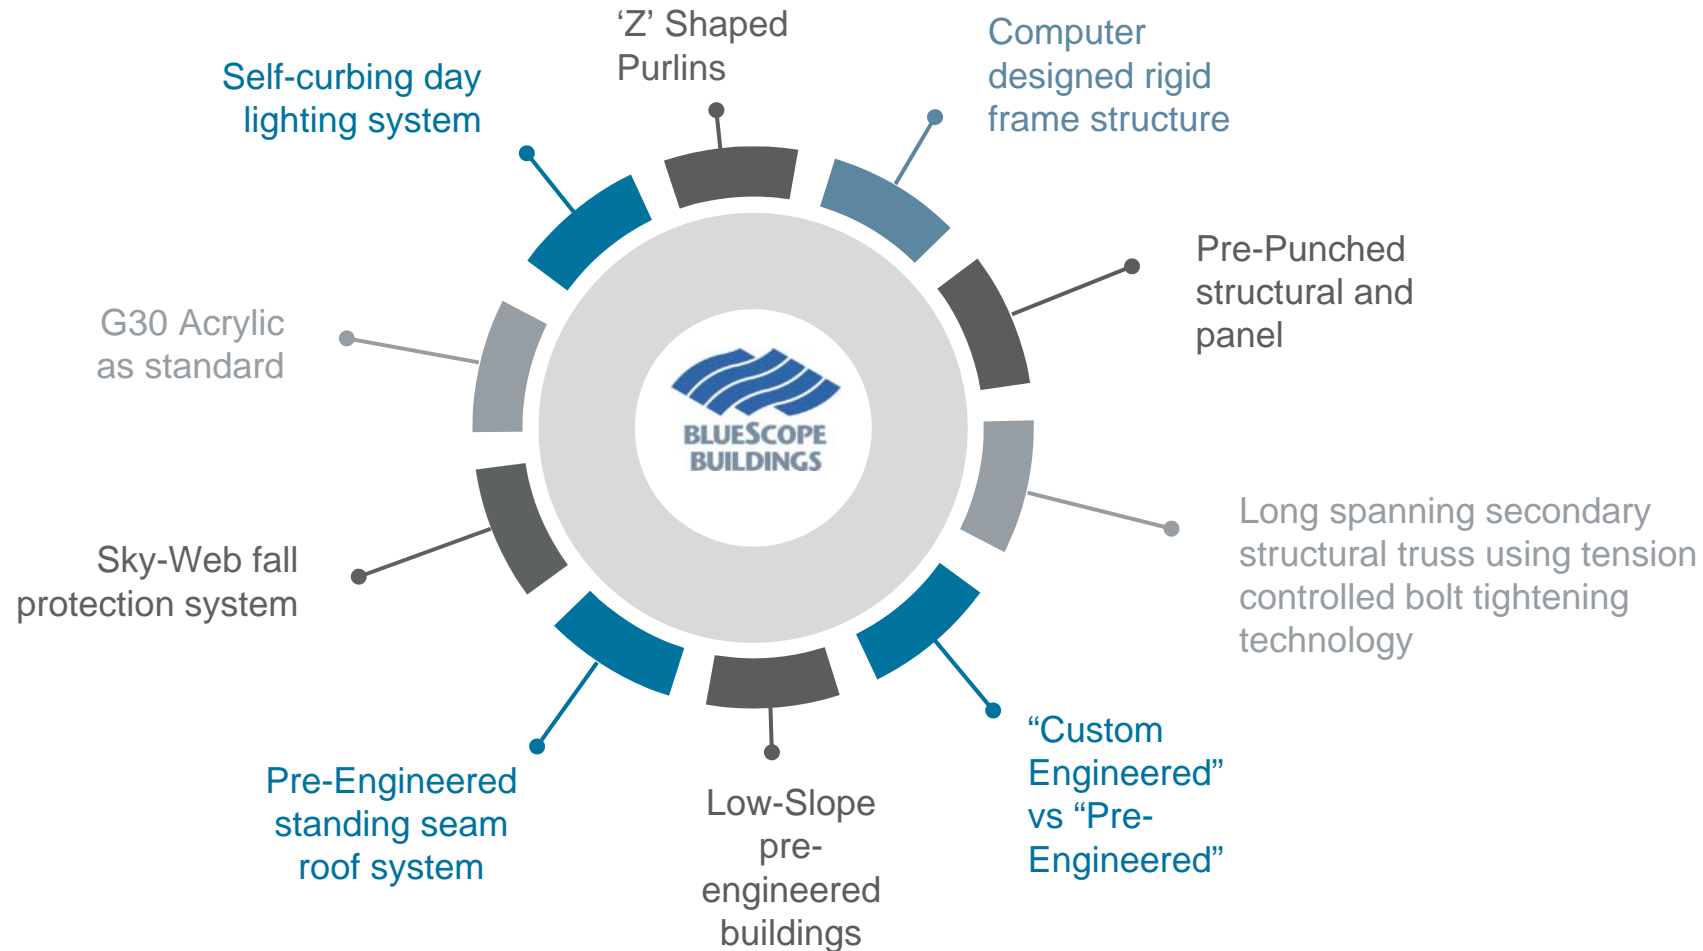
‘Z’ Shaped Purlins

Computer designed rigid frame structure

Self-curbing day lighting system

Pre-Punched structural and panel

G30 Acrylic as standard

BLUESCOPE BUILDINGS

Long spanning secondary structural truss using tension controlled bolt tightening technology

Sky-Web fall protection system

“Custom Engineered” vs “Pre-Engineered”

Pre-Engineered standing seam roof system

Low-Slope pre-engineered buildings